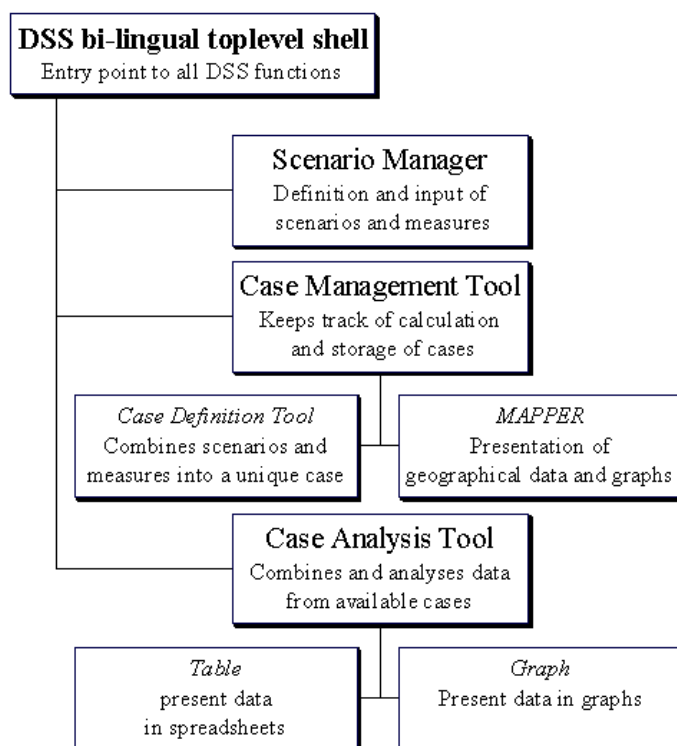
DSS bi-lingual toplevel shell
Entry point to all DSS functions

Scenario Manager
Definition and input of scenarios and measures

Case Management Tool
Keeps track of calculation and storage of cases

*Case Definition Tool*
Combines scenarios and measures into a unique case

*MAPPER*
Presentation of geographical data and graphs

Case Analysis Tool
Combines and analyses data from available cases

*Table*
present data in spreadsheets

*Graph*
Present data in graphs